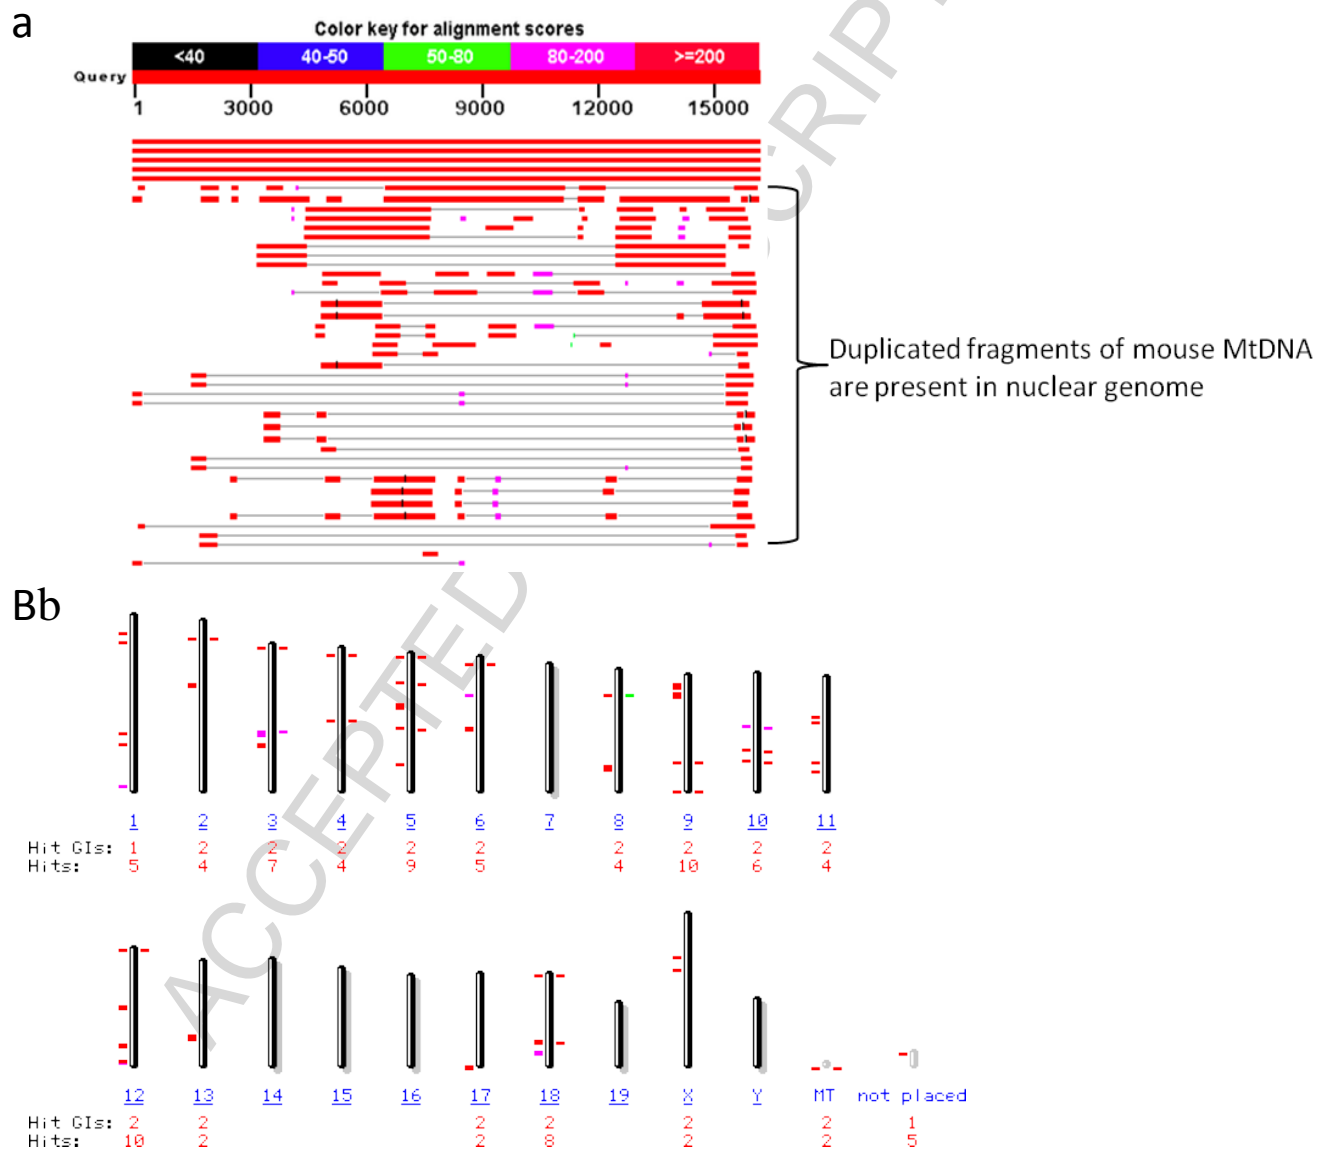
a

Color key for alignment scores

| <40 | 40-50 | 50-80 | 80-200 | >=200 |
|---|---|---|---|---|

Query

1 3000 6000 9000 12000 15000

Duplicated fragments of mouse MtDNA are present in nuclear genome

Bb

| | 1 | 2 | 3 | 4 | 5 | 6 | 7 | 8 | 9 | 10 | 11 |
|---|---|---|---|---|---|---|---|---|---|---|---|
| Hit GIs: | 1 | 2 | 2 | 2 | 2 | 2 | | 2 | 2 | 2 | 2 |
| Hits: | 5 | 4 | 7 | 4 | 9 | 5 | | 4 | 10 | 6 | 4 |

| | 12 | 13 | 14 | 15 | 16 | 17 | 18 | 19 | X | Y | MT | not placed |
|---|---|---|---|---|---|---|---|---|---|---|---|---|
| Hit GIs: | 2 | 2 | | | | 2 | 2 | | 2 | | 2 | 1 |
| Hits: | 10 | 2 | | | | 2 | 8 | | 2 | | 2 | 5 |

ACCEPTED MANUSCRIPT